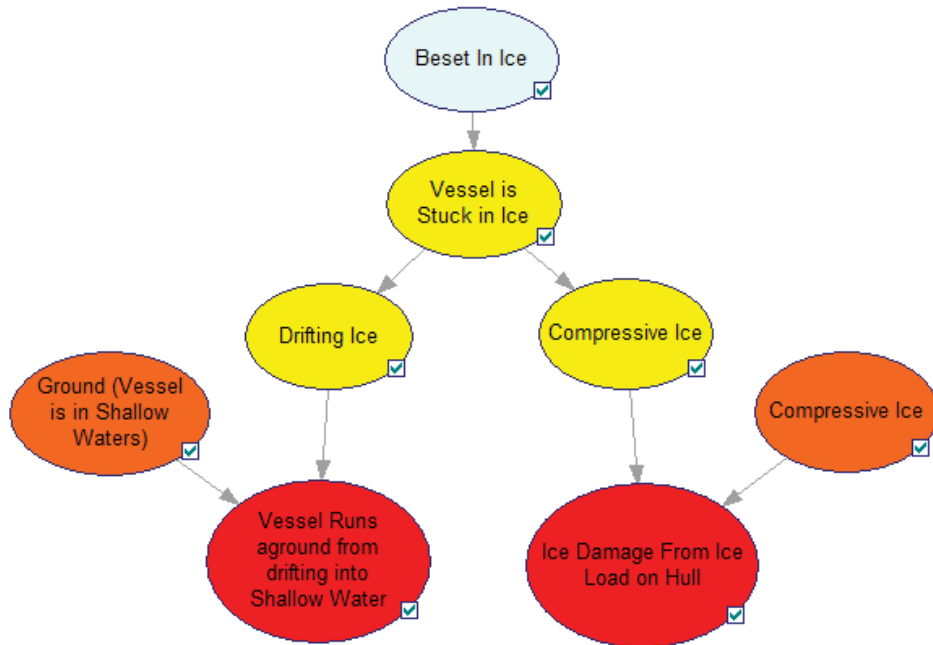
Beset In Ice

Vessel is Stuck in Ice

Drifting Ice

Compressive Ice

Ground (Vessel is in Shallow Waters)

Compressive Ice

Vessel Runs aground from drifting into Shallow Water

Ice Damage From Ice Load on Hull